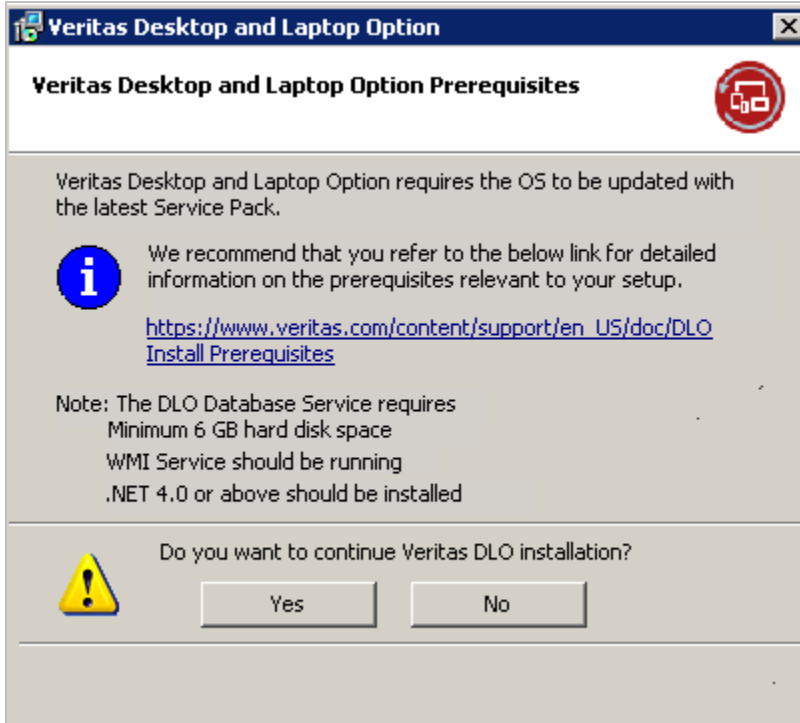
Veritas Desktop and Laptop Option

Veritas Desktop and Laptop Option Prerequisites

Veritas Desktop and Laptop Option requires the OS to be updated with the latest Service Pack.

We recommend that you refer to the below link for detailed information on the prerequisites relevant to your setup.

https://www.veritas.com/content/support/en_US/doc/DLO Install Prerequisites

Note: The DLO Database Service requires
Minimum 6 GB hard disk space
WMI Service should be running
.NET 4.0 or above should be installed

Do you want to continue Veritas DLO installation?

Yes

No